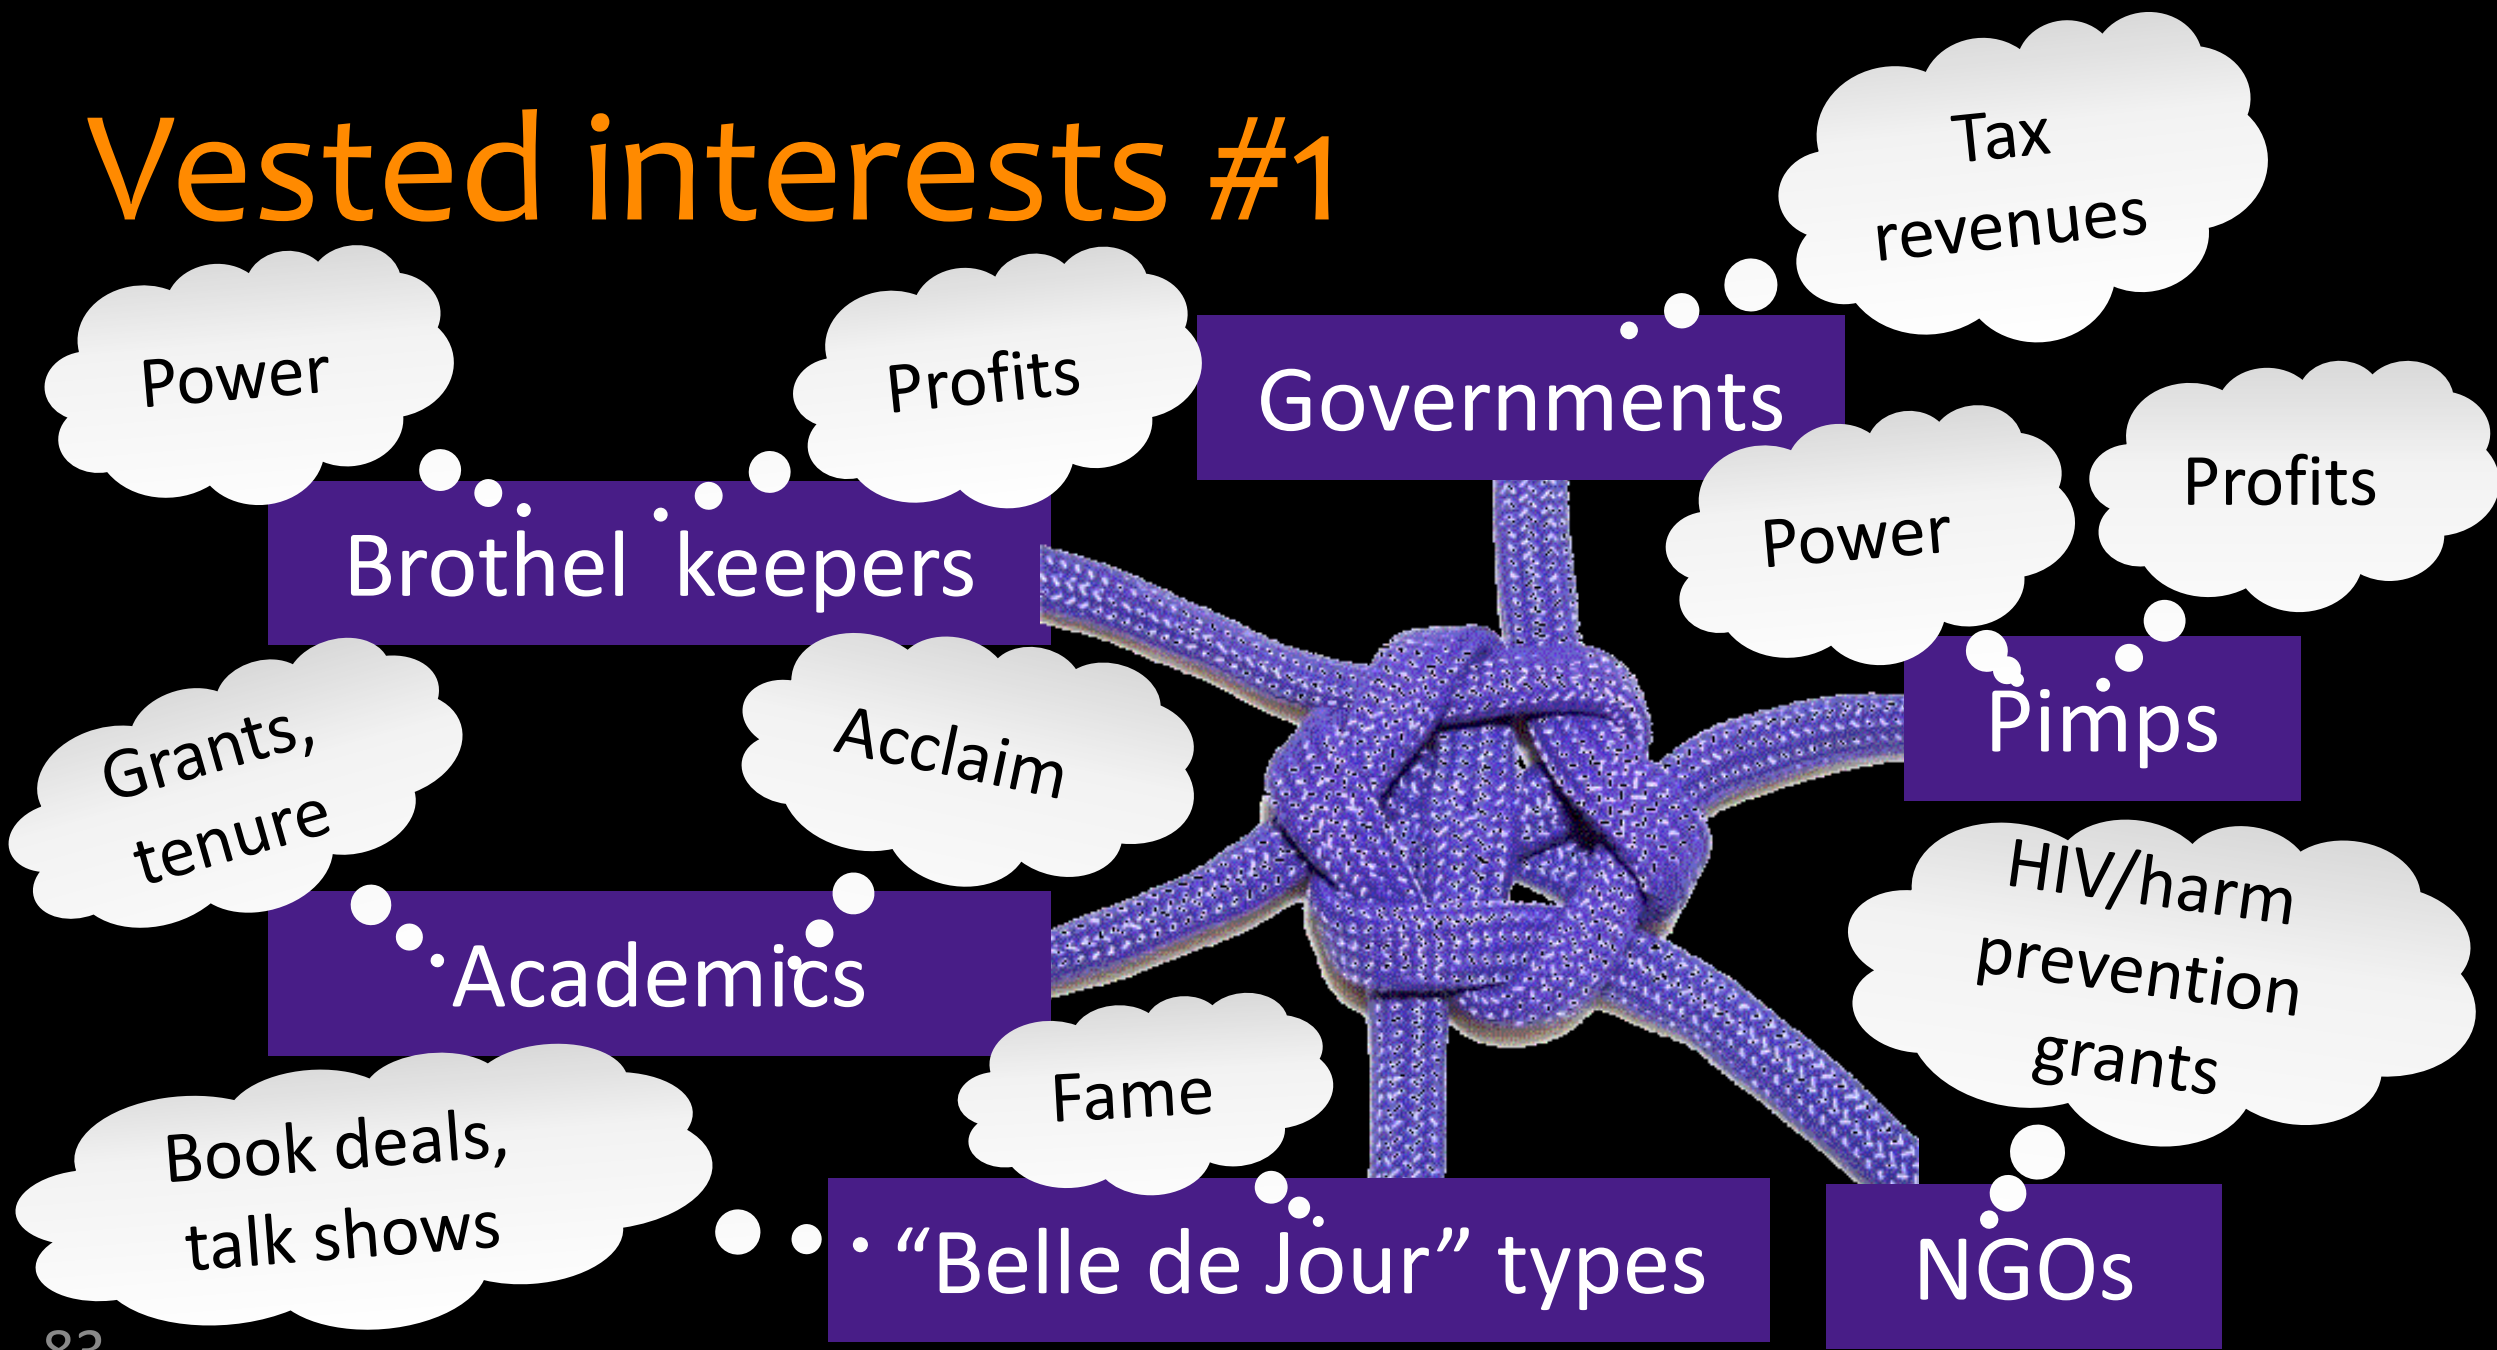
Vested interests #1

Tax revenues

Power

Profits

Governments

Brothel keepers

Power

Profits

Pimps

Grants, tenure

Acclaim

Academics

HIV/harm prevention grants

Fame

Book deals, talk shows

"Belle de Jour" types

NGOs

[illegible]